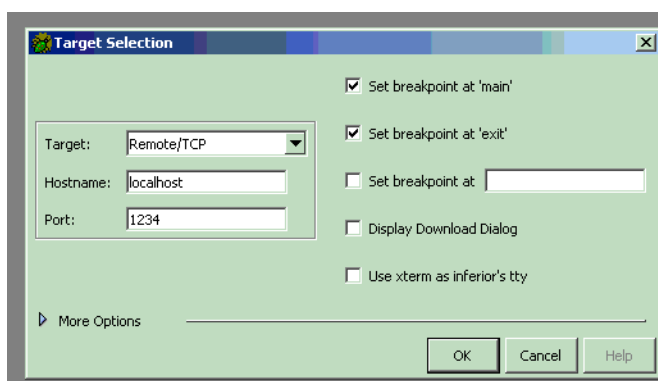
Target Selection

Target: Remote/TCP
Hostname: localhost
Port: 1234

Set breakpoint at 'main'
Set breakpoint at 'exit'
Set breakpoint at
Display Download Dialog
Use xterm as inferior's tty

More Options

OK Cancel Help